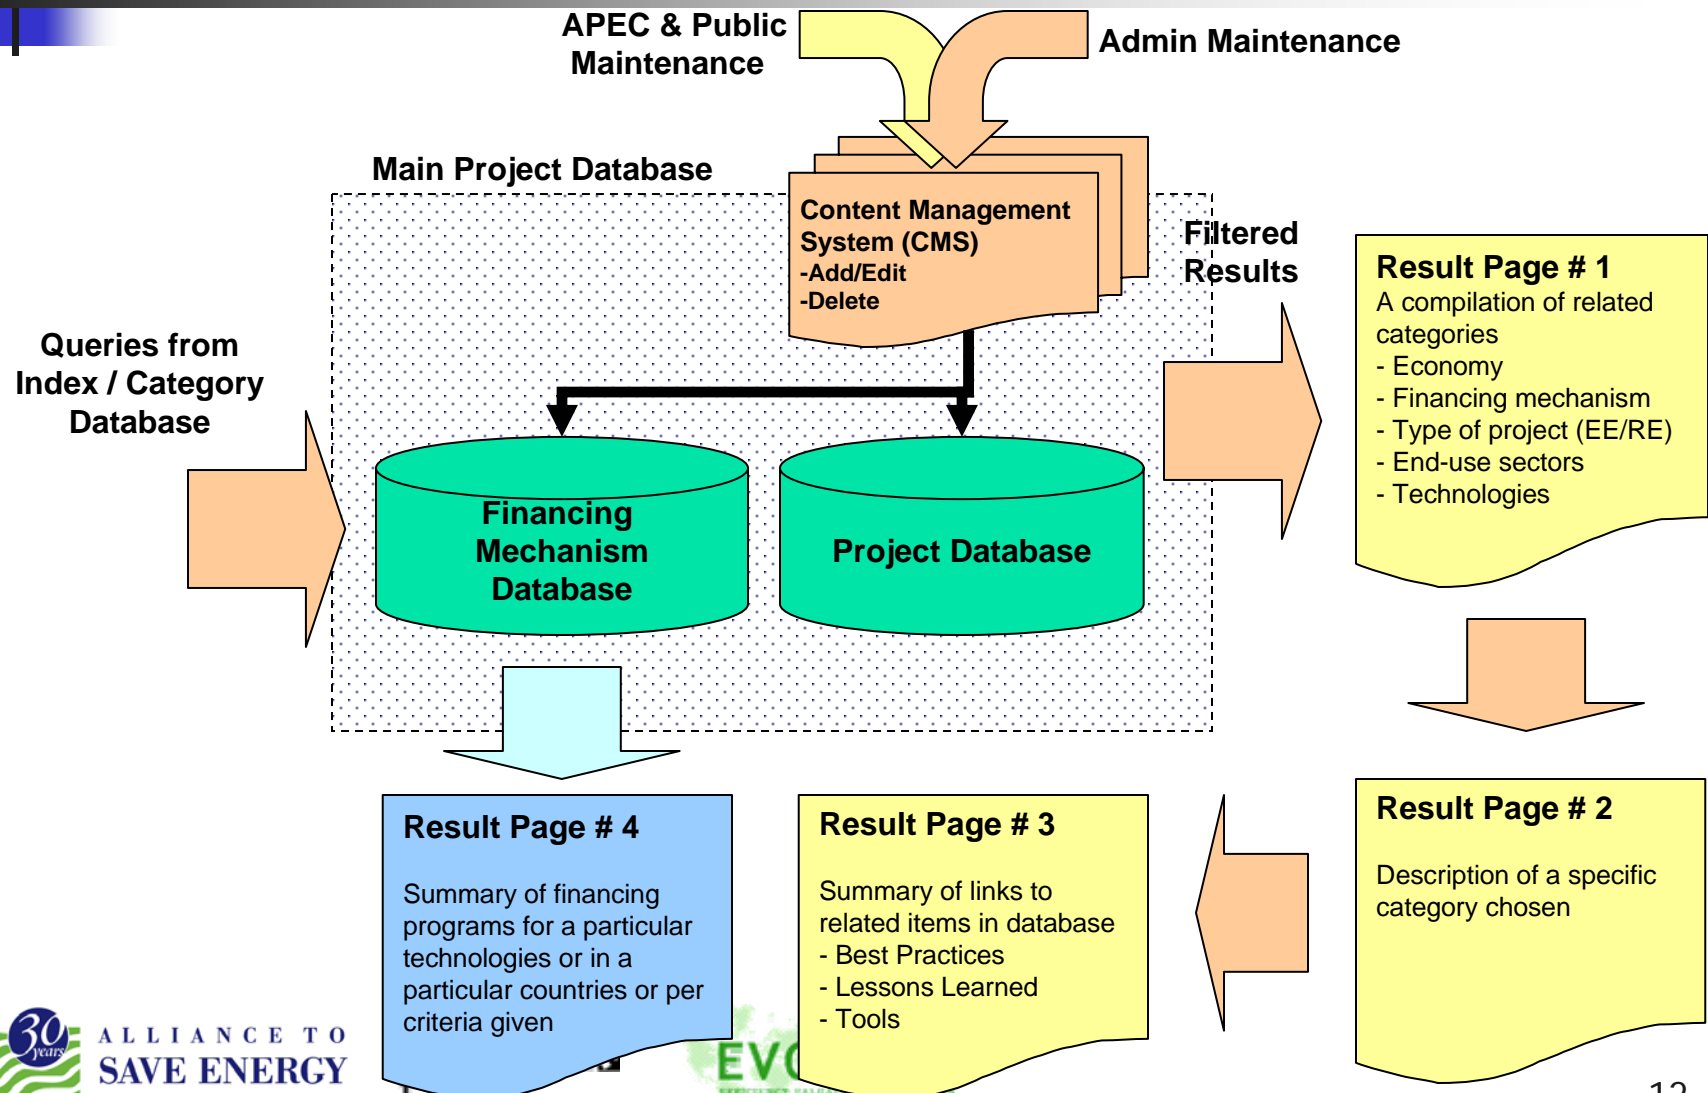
APEC & Public Maintenance

Admin Maintenance

Main Project Database

Content Management System (CMS)
-Add/Edit
-Delete

Filtered Results

Queries from Index / Category Database

Financing Mechanism Database

Project Database

Result Page # 1
A compilation of related categories
- Economy
- Financing mechanism
- Type of project (EE/RE)
- End-use sectors
- Technologies

Result Page # 4
Summary of financing programs for a particular technologies or in a particular countries or per criteria given

Result Page # 3
Summary of links to related items in database
- Best Practices
- Lessons Learned
- Tools

Result Page # 2
Description of a specific category chosen

30 years ALLIANCE TO SAVE ENERGY

EV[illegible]

12